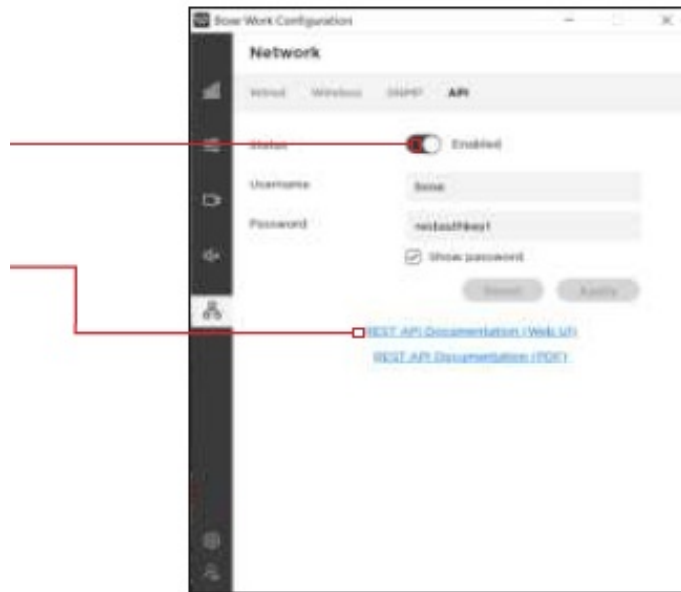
Bose Work Configuration

Network

Wired Wireless SNMP API

Status Enabled

Username bose

Password restapikey1

Show password

Reset Apply

REST API Documentation (Web UI)

REST API Documentation (PDF)